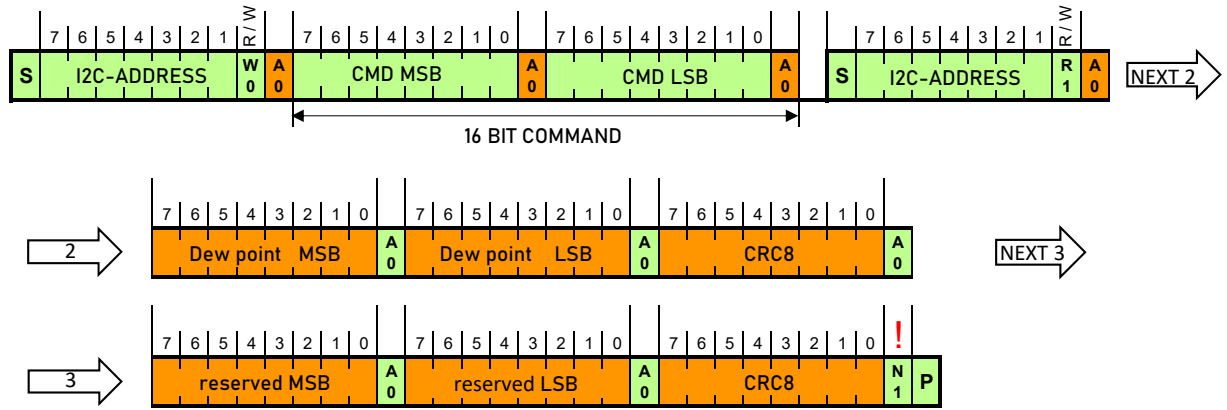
7 6 5 4 3 2 1 R/W 7 6 5 4 3 2 1 0 7 6 5 4 3 2 1 0 7 6 5 4 3 2 1 R/W

S I2C-ADDRESS W 0 A 0 CMD MSB A 0 CMD LSB A 0 S I2C-ADDRESS R 1 A 0 NEXT 2

16 BIT COMMAND

7 6 5 4 3 2 1 0 7 6 5 4 3 2 1 0 7 6 5 4 3 2 1 0

2 Dew point MSB A 0 Dew point LSB A 0 CRC8 A 0 NEXT 3

7 6 5 4 3 2 1 0 7 6 5 4 3 2 1 0 7 6 5 4 3 2 1 0 !

3 reserved MSB A 0 reserved LSB A 0 CRC8 N 1 P